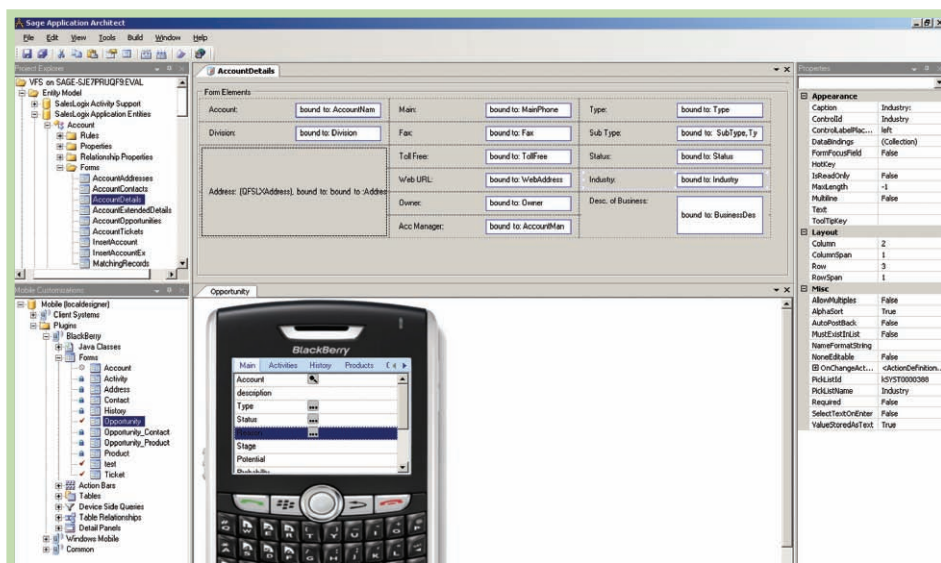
Sage Application Architect

File Edit View Tools Build Window Help

Project Explorer

VFS on SAGE-5JE7PRUQF9:EVAL
Entity Model
SalesLogix Activity Support
SalesLogix Application Entities
Account
Rules
Properties
Relationship Properties
Forms
AccountAddresses
AccountContacts
AccountDetails
AccountExtendedDetails
AccountOpportunities
AccountTickets
InsertAccount
InsertAccountEx
MatchingRecords

Mobile Customizations

Mobile (localdesigner)
Client Systems
Plugins
BlackBerry
Java Classes
Forms
Account
Activity
Address
Contact
History
Opportunity
Opportunity_Contact
Opportunity_Product
Product
test
Ticket
Action Bars
Tables
Device Side Queries
Table Relationships
Detail Panels
Windows Mobile
Common

AccountDetails

Form Elements

| Account: | bound to: AccountNam | Main: | bound to: MainPhone | Type: | bound to: Type |
|---|---|---|---|---|---|
| Division: | bound to: Division | Fax: | bound to: Fax | Sub Type: | bound to: SubType, Ty |
| Address: [QFSLXAddress], bound to: bound to :Addre | | Toll Free: | bound to: TollFree | Status: | bound to: Status |
| | | Web URL: | bound to: WebAddress | Industry: | bound to: Industry |
| | | Owner: | bound to: Owner | Desc. of Business: | bound to: BusinessDes |
| | | Acc Manager: | bound to: AccountMan | | |

Opportunity

BlackBerry

Main Activities History Products

Account
description
Type
Status
Stage
Potential

Properties

| Appearance | |
|---|---|
| Caption | Industry: |
| ControlId | Industry |
| ControlLabelPlac... | left |
| DataBindings | (Collection) |
| FormFocusField | False |
| HotKey | |
| IsReadOnly | False |
| MaxLength | -1 |
| Multiline | False |
| Text | |
| ToolTipKey | |
| Layout | |
| Column | 2 |
| ColumnSpan | 1 |
| Row | 3 |
| RowSpan | 1 |
| Misc | |
| AllowMultiples | False |
| AlphaSort | True |
| AutoPostBack | False |
| MustExistInList | False |
| NameFormatString | |
| NoneEditable | False |
| OnChangeAct... | <ActionDefinition... |
| PickListId | kSYST0000388 |
| PickListName | Industry |
| Required | False |
| SelectTextOnEnter | False |
| ValueStoredAsText | True |